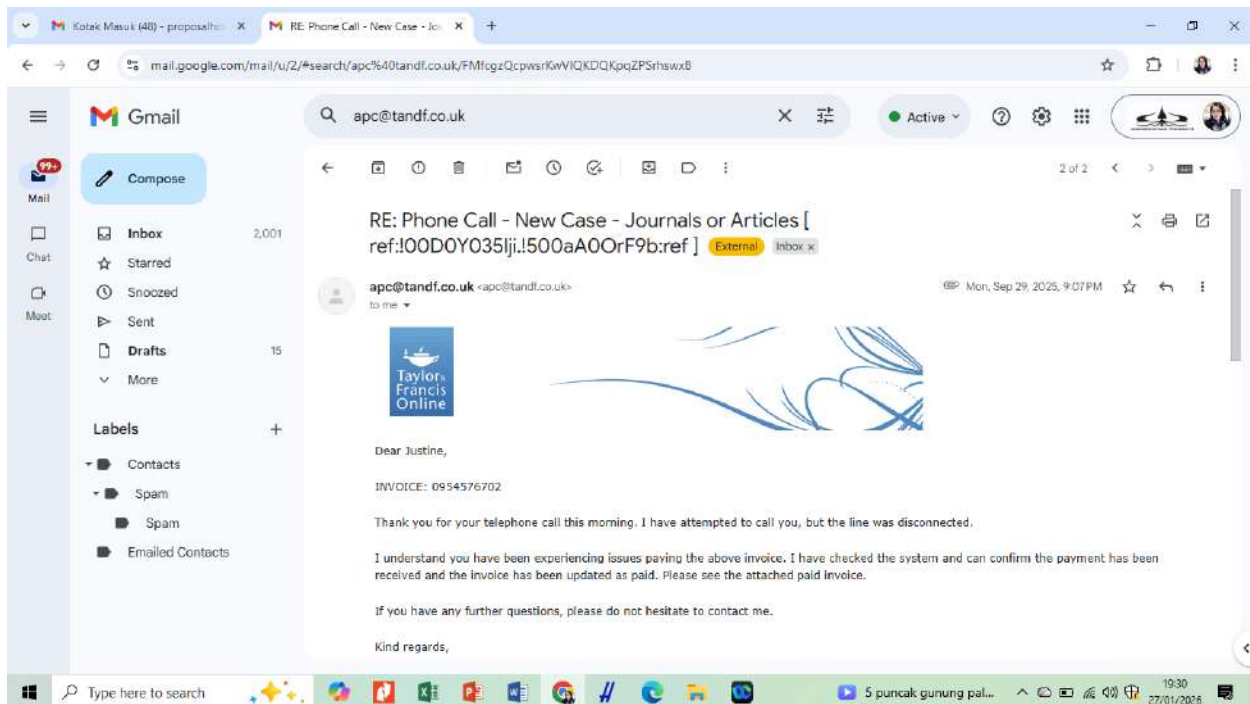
Kotak Masuk (48) - proposalhc ×
RE: Phone Call - New Case - Jo ×
+

mail.google.com/mail/u/2/#search/apc%40tandf.co.uk/FMfcgzQcpwsrKwVlQKDQKpqZPSrhswxB

Gmail

apc@tandf.co.uk

Active

99+
Mail
Chat
Meet

Compose

Inbox 2,001
Starred
Snoozed
Sent
Drafts 15
More

Labels +
Contacts
Spam
Spam
Emailed Contacts

2 of 2

RE: Phone Call - New Case - Journals or Articles [ ref:!00D0Y035lji.!500aA0OrF9b:ref ] External Inbox ×

apc@tandf.co.uk <apc@tandf.co.uk>
to me

Mon, Sep 29, 2025, 9:07 PM

Taylor & Francis Online

Dear Justine,

INVOICE: 0954576702

Thank you for your telephone call this morning. I have attempted to call you, but the line was disconnected.

I understand you have been experiencing issues paying the above invoice. I have checked the system and can confirm the payment has been received and the invoice has been updated as paid. Please see the attached paid invoice.

If you have any further questions, please do not hesitate to contact me.

Kind regards,

Type here to search
5 puncak gunung pal...
19:30
27/01/2026